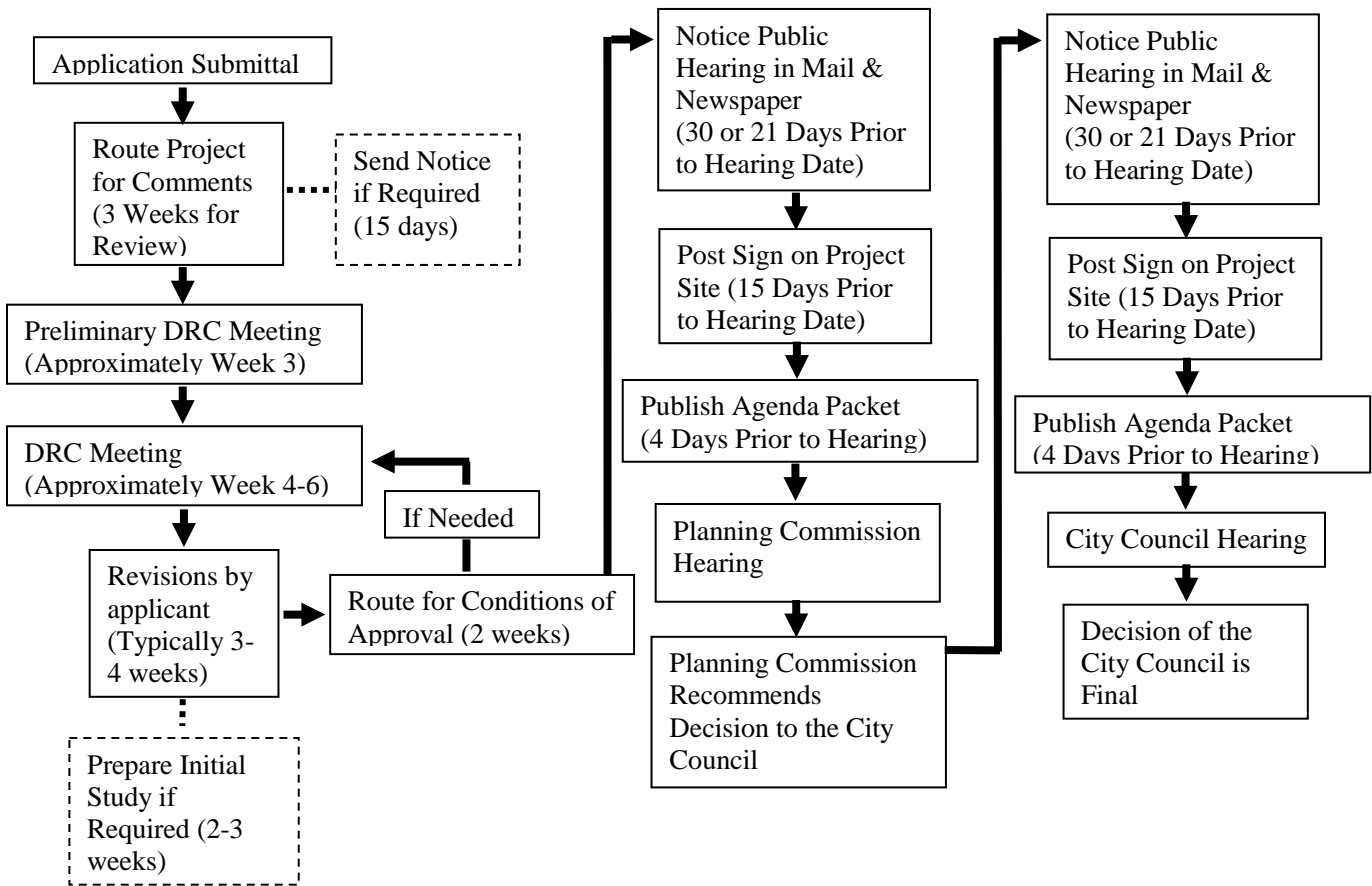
Application Submittal

Route Project for Comments (3 Weeks for Review)

Send Notice if Required (15 days)

Preliminary DRC Meeting (Approximately Week 3)

DRC Meeting (Approximately Week 4-6)

If Needed

Revisions by applicant (Typically 3-4 weeks)

Prepare Initial Study if Required (2-3 weeks)

Route for Conditions of Approval (2 weeks)

Notice Public Hearing in Mail & Newspaper (30 or 21 Days Prior to Hearing Date)

Post Sign on Project Site (15 Days Prior to Hearing Date)

Publish Agenda Packet (4 Days Prior to Hearing)

Planning Commission Hearing

Planning Commission Recommends Decision to the City Council

Notice Public Hearing in Mail & Newspaper (30 or 21 Days Prior to Hearing Date)

Post Sign on Project Site (15 Days Prior to Hearing Date)

Publish Agenda Packet (4 Days Prior to Hearing)

City Council Hearing

Decision of the City Council is Final